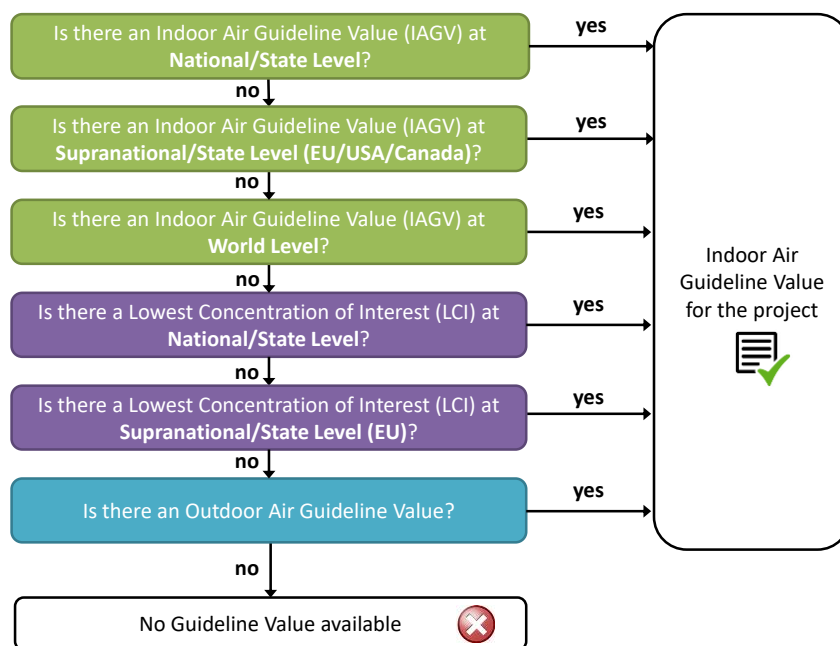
Is there an Indoor Air Guideline Value (IAGV) at **National/State Level**?

yes

no

Is there an Indoor Air Guideline Value (IAGV) at **Supranational/State Level (EU/USA/Canada)**?

yes

no

Is there an Indoor Air Guideline Value (IAGV) at **World Level**?

yes

no

Is there a Lowest Concentration of Interest (LCI) at **National/State Level**?

yes

no

Is there a Lowest Concentration of Interest (LCI) at **Supranational/State Level (EU)**?

yes

no

Is there an Outdoor Air Guideline Value?

yes

no

No Guideline Value available

Indoor Air Guideline Value for the project